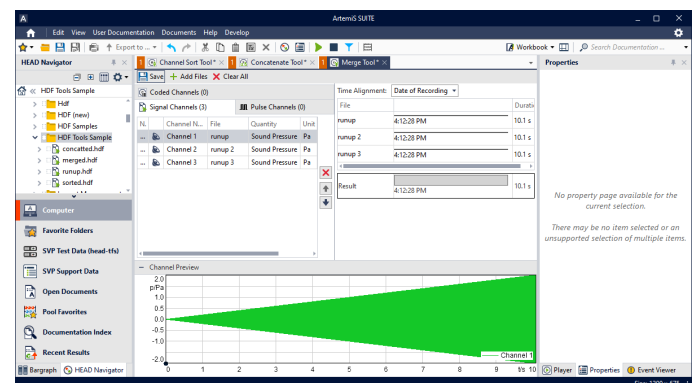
ArtemiS SUITE

Edit View User Documentation Documents Help Develop

Export to ...

Workbook

Search Documentation ...

HEAD Navigator

Channel Sort Tool *

Concatenate Tool *

Merge Tool *

Properties

HDF Tools Sample

Hdf

Hdf (new)

HDF Samples

HDF Tools Sample

concatted.hdf

merged.hdf

runup.hdf

sorted.hdf

Computer

Favorite Folders

SVP Test Data (head-tfs)

SVP Support Data

Open Documents

Pool Favorites

Documentation Index

Recent Results

Bergraph

HEAD Navigator

Save

Add Files

Clear All

Coded Channels (0)

Signal Channels (3)

Pulse Channels (0)

| N... | Channel N... | File | Quantity | Unit |
|---|---|---|---|---|
| ... | Channel 1 | runup | Sound Pressure | Pa |
| ... | Channel 2 | runup | Sound Pressure | Pa |
| ... | Channel 3 | runup | Sound Pressure | Pa |

Time Alignment: Date of Recording

| File | | Durati |
|---|---|---|
| runup | 4:12:28 PM | 10.1 s |
| runup 2 | 4:12:28 PM | 10.1 s |
| runup 3 | 4:12:28 PM | 10.1 s |

Result

10.1 s

No property page available for the current selection.

There may be no item selected or an unsupported selection of multiple items.

Channel Preview

2.0
p/Pa
1.0
0.5
0.0
-0.5
-1.0
-1.5
-2.0

0 1 2 3 4 5 6 7 8 9 t/s 10

Channel 1

Player

Properties

Event Viewer